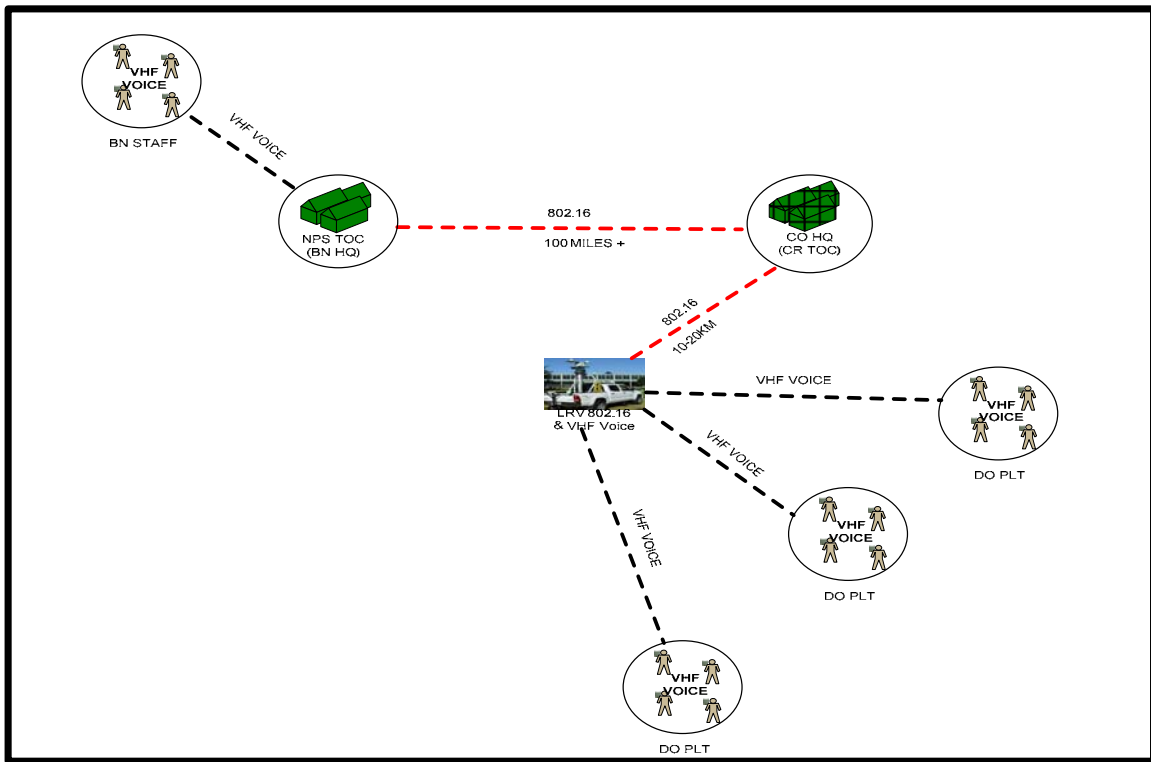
VHF VOICE

BN STAFF

VHF VOICE

NPS TOC (BN HQ)

802.16

100 MILES +

CO HQ (CR TOC)

802.16

10-20KM

LRV 802.16 & VHF Voice

VHF VOICE

VHF VOICE

DO PLT

VHF VOICE

VHF VOICE

DO PLT

VHF VOICE

VHF VOICE

DO PLT